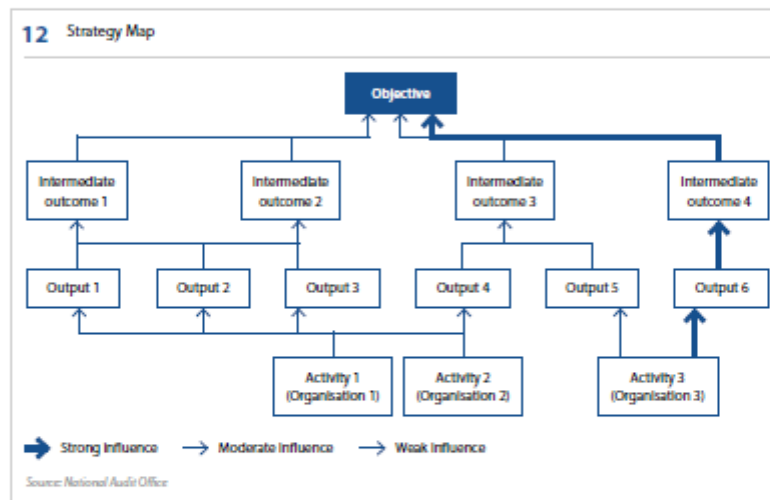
12 Strategy Map

Objective

Intermediate outcome 1

Intermediate outcome 2

Intermediate outcome 3

Intermediate outcome 4

Output 1

Output 2

Output 3

Output 4

Output 5

Output 6

Activity 1 (Organisation 1)

Activity 2 (Organisation 2)

Activity 3 (Organisation 3)

Strong influence
Moderate influence
Weak influence

Source: National Audit Office